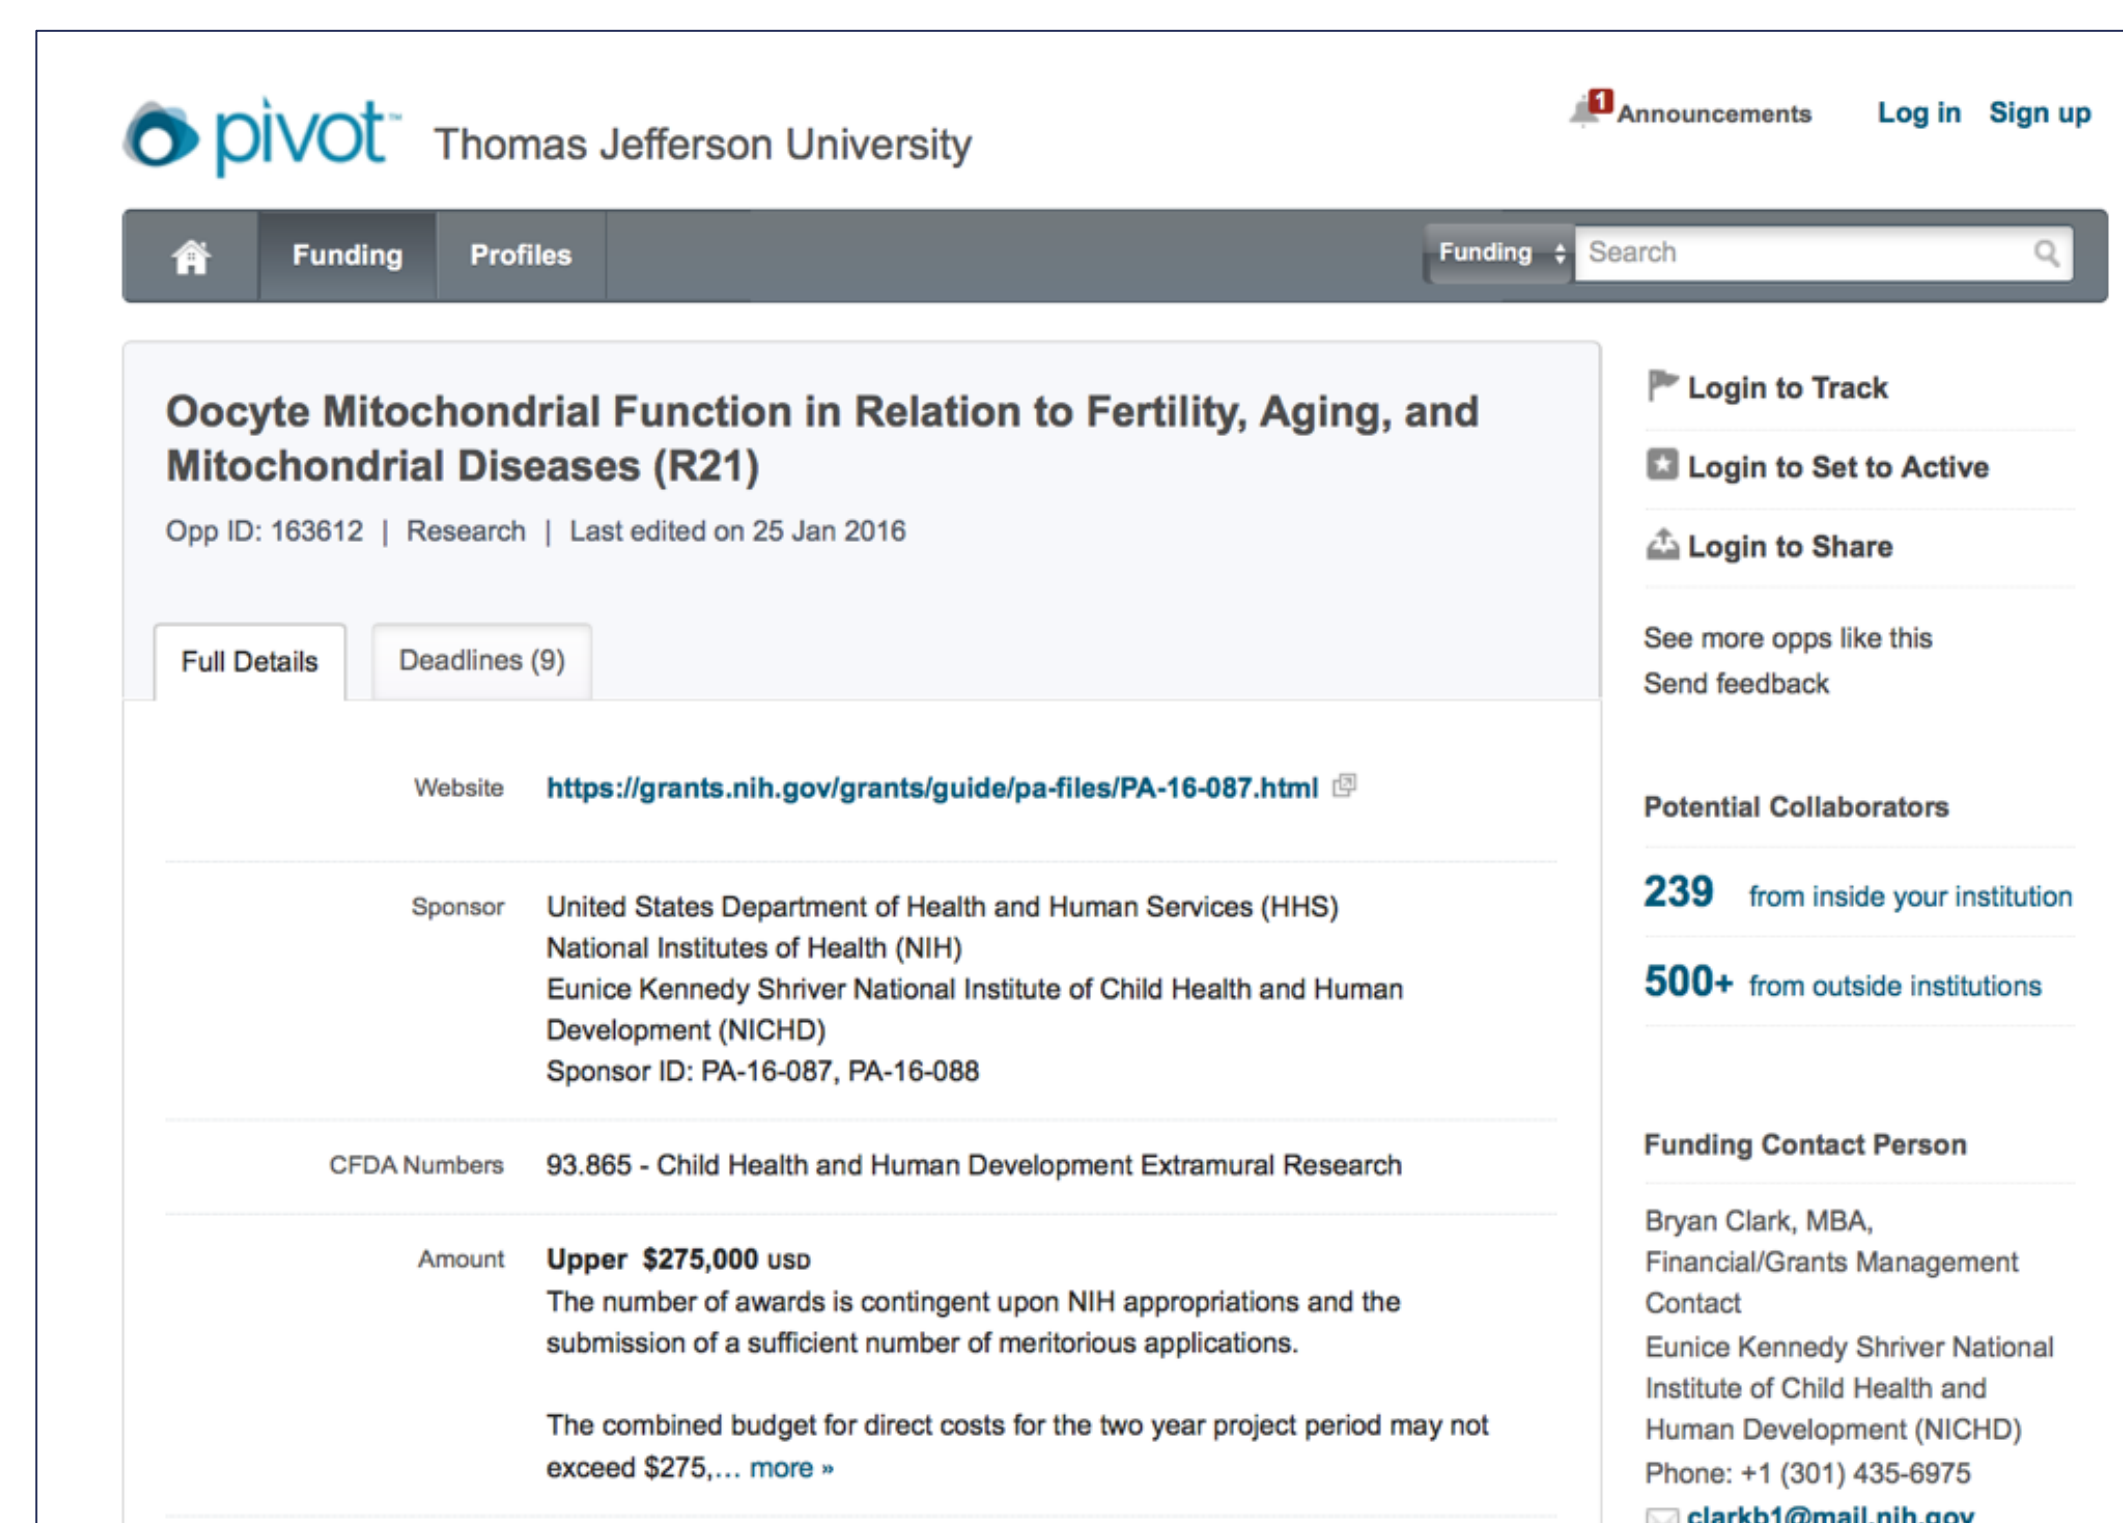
pivot Thomas Jefferson University

1 Announcements Log in Sign up

Funding Profiles Funding Search

Oocyte Mitochondrial Function in Relation to Fertility, Aging, and Mitochondrial Diseases (R21)

Opp ID: 163612 | Research | Last edited on 25 Jan 2016

Full Details Deadlines (9)

Website https://grants.nih.gov/grants/guide/pa-files/PA-16-087.html

Sponsor United States Department of Health and Human Services (HHS)
National Institutes of Health (NIH)
Eunice Kennedy Shriver National Institute of Child Health and Human Development (NICHD)
Sponsor ID: PA-16-087, PA-16-088

CFDA Numbers 93.865 - Child Health and Human Development Extramural Research

Amount Upper $275,000 USD
The number of awards is contingent upon NIH appropriations and the submission of a sufficient number of meritorious applications.

The combined budget for direct costs for the two year project period may not exceed $275,... more »

Login to Track

Login to Set to Active

Login to Share

See more opps like this
Send feedback

Potential Collaborators

239 from inside your institution

500+ from outside institutions

Funding Contact Person

Bryan Clark, MBA, Financial/Grants Management Contact
Eunice Kennedy Shriver National Institute of Child Health and Human Development (NICHD)
Phone: +1 (301) 435-6975
clarkb1@mail.nih.gov